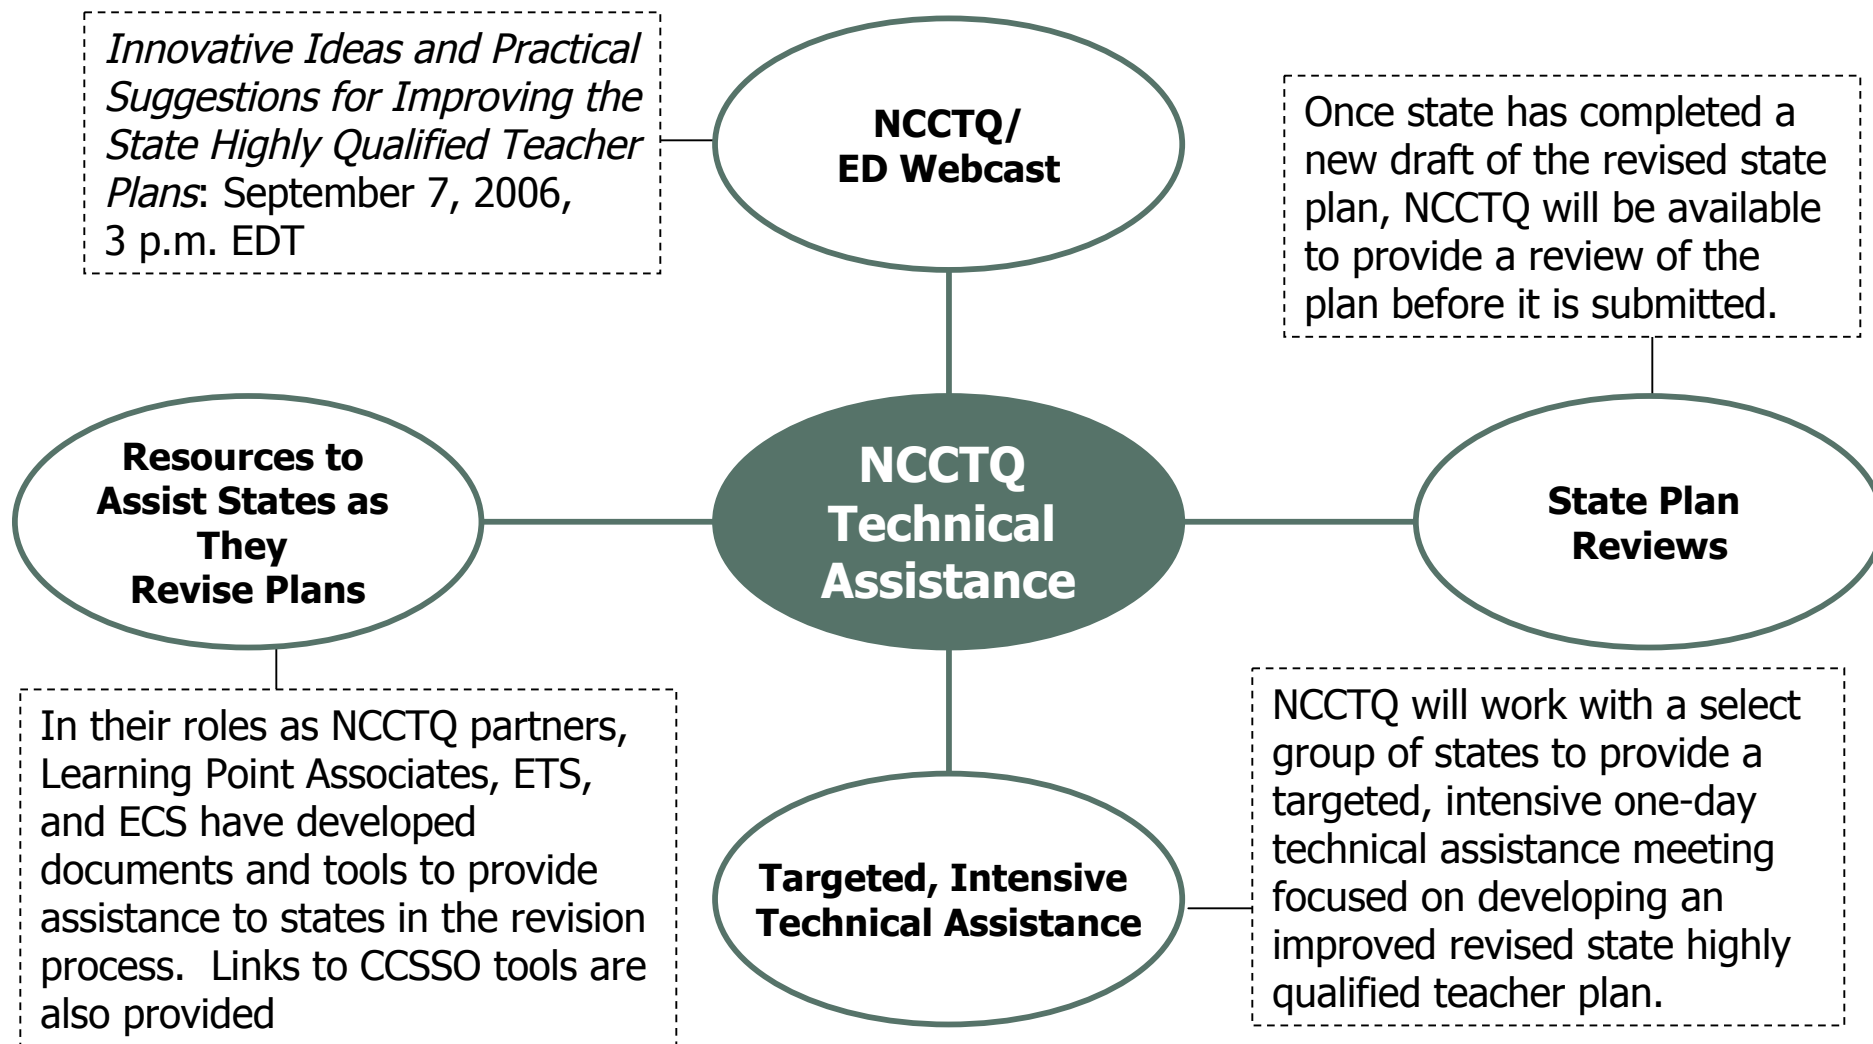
Innovative Ideas and Practical Suggestions for Improving the State Highly Qualified Teacher Plans: September 7, 2006, 3 p.m. EDT

NCCTQ/
ED Webcast

Once state has completed a new draft of the revised state plan, NCCTQ will be available to provide a review of the plan before it is submitted.

Resources to Assist States as They Revise Plans

NCCTQ Technical Assistance

State Plan Reviews

In their roles as NCCTQ partners, Learning Point Associates, ETS, and ECS have developed documents and tools to provide assistance to states in the revision process. Links to CCSSO tools are also provided

Targeted, Intensive Technical Assistance

NCCTQ will work with a select group of states to provide a targeted, intensive one-day technical assistance meeting focused on developing an improved revised state highly qualified teacher plan.